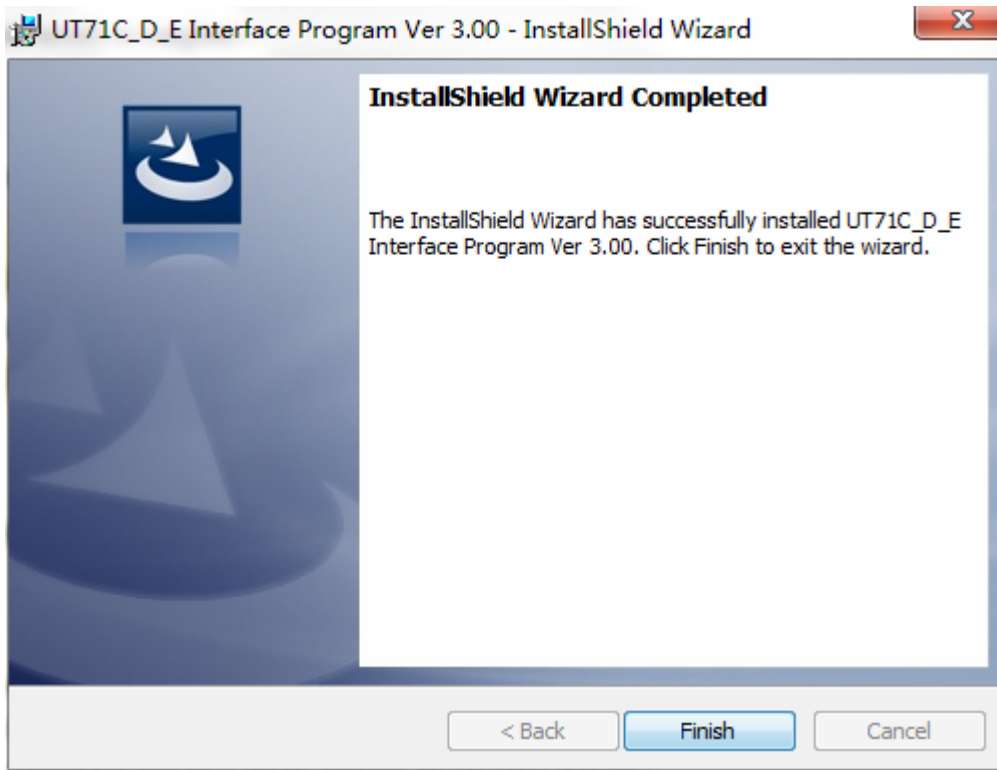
UT71C_D_E Interface Program Ver 3.00 - InstallShield Wizard

InstallShield Wizard Completed

The InstallShield Wizard has successfully installed UT71C_D_E Interface Program Ver 3.00. Click Finish to exit the wizard.

< Back
Finish
Cancel